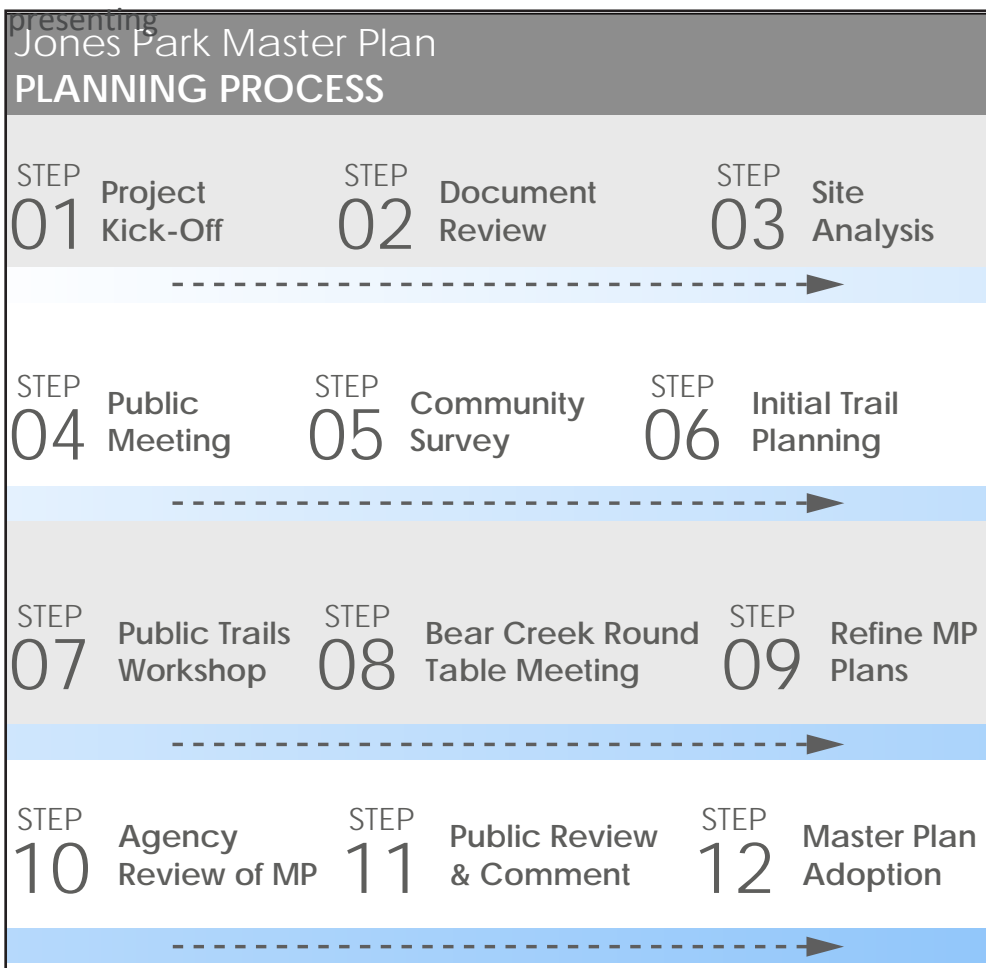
presenting
Jones Park Master Plan
PLANNING PROCESS

STEP 01 Project Kick-Off

STEP 02 Document Review

STEP 03 Site Analysis

STEP 04 Public Meeting

STEP 05 Community Survey

STEP 06 Initial Trail Planning

STEP 07 Public Trails Workshop

STEP 08 Bear Creek Round Table Meeting

STEP 09 Refine MP Plans

STEP 10 Agency Review of MP

STEP 11 Public Review & Comment

STEP 12 Master Plan Adoption